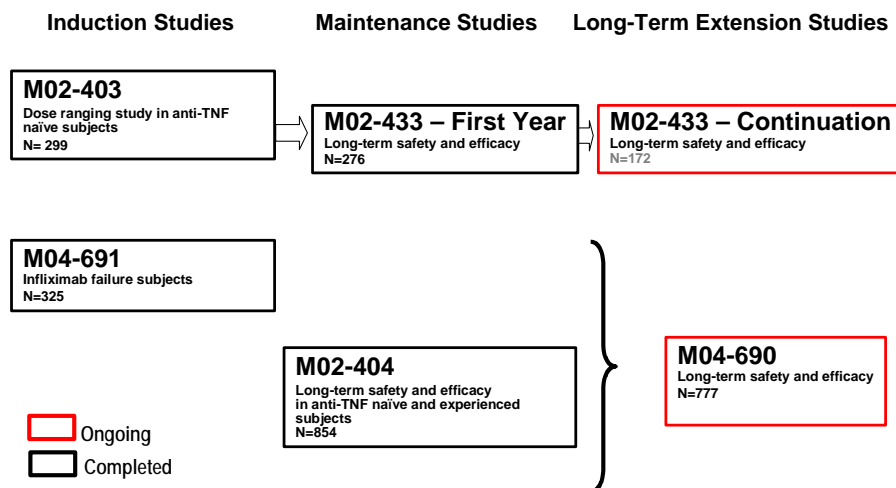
Induction Studies

Maintenance Studies

Long-Term Extension Studies

M02-403
Dose ranging study in anti-TNF naïve subjects
N= 299

M02-433 – First Year
Long-term safety and efficacy
N=276

M02-433 – Continuation
Long-term safety and efficacy
N=172

M04-691
Infliximab failure subjects
N=325

M02-404
Long-term safety and efficacy in anti-TNF naïve and experienced subjects
N=854

M04-690
Long-term safety and efficacy
N=777

Ongoing

Completed